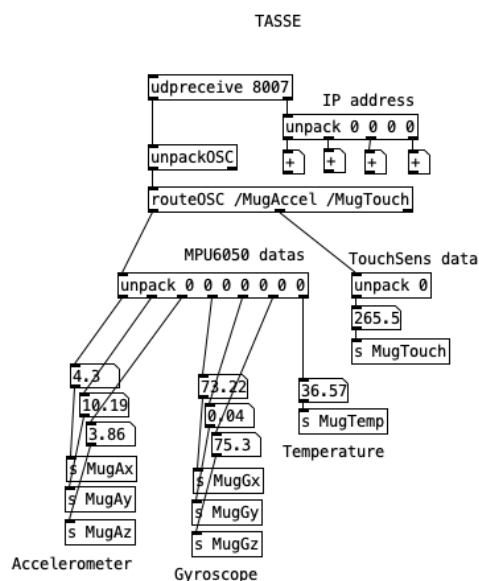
TASSE

udpreceive 8007

IP address

unpack 0 0 0 0

+

+

+

+

unpackOSC

routeOSC /MugAccel /MugTouch

MPU6050 datas

TouchSens data

unpack 0 0 0 0 0 0 0 0

unpack 0

265.5

s MugTouch

4.3

10.19

3.86

s MugAx

s MugAy

s MugAz

Accelerometer

73.22

0.04

75.3

s MugGx

s MugGy

s MugGz

Gyroscope

36.57

s MugTemp

Temperature